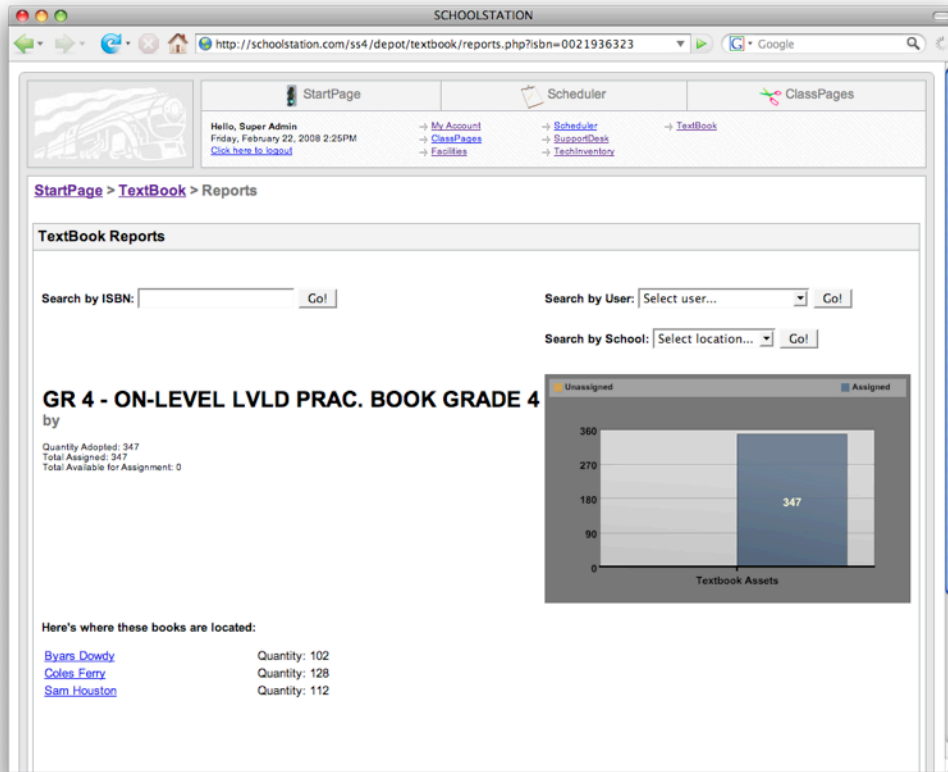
SCHOOLSTATION

http://schoolstation.com/ss4/depot/textbook/reports.php?isbn=0021936323

Google

StartPage

Scheduler

ClassPages

Hello, Super Admin
Friday, February 22, 2008 2:25PM
Click here to logout

My Account
ClassPages
Facilities

Scheduler
SupportDesk
TechInventory

TextBook

StartPage > TextBook > Reports

TextBook Reports

Search by ISBN: Go!

Search by User: Select user... Go!

Search by School: Select location... Go!

GR 4 - ON-LEVEL LVLD PRAC. BOOK GRADE 4
by

Quantity Adopted: 347
Total Assigned: 347
Total Available for Assignment: 0

Unassigned

Assigned

360
270
180
90
0

347

Textbook Assets

Here's where these books are located:

| | |
|---|---|
| Byars Dowdy | Quantity: 102 |
| Coles Ferry | Quantity: 128 |
| Sam Houston | Quantity: 112 |